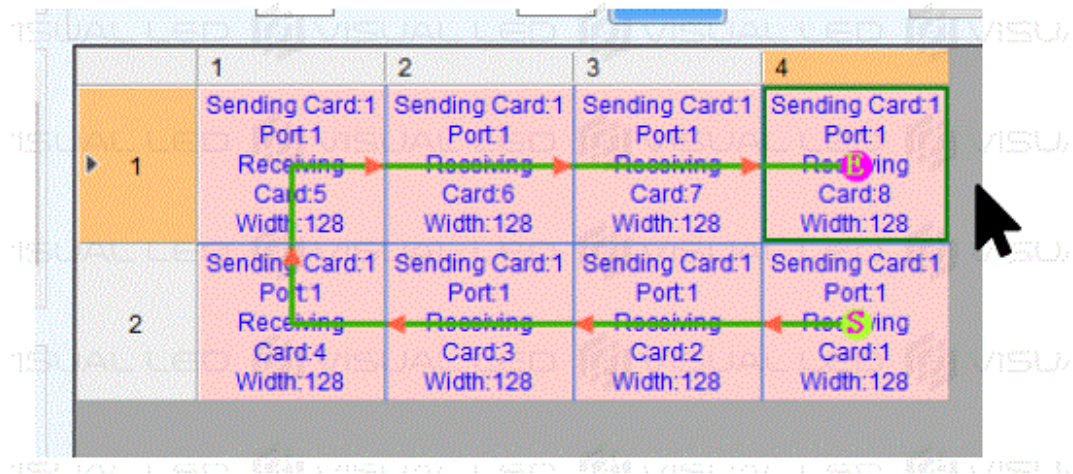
| | 1 | 2 | 3 | 4 |
|---|---|---|---|---|
| 1 | Sending Card:1 Port:1 Receiving Card:5 Width:128 | Sending Card:1 Port:1 Receiving Card:6 Width:128 | Sending Card:1 Port:1 Receiving Card:7 Width:128 | Sending Card:1 Port:1 Receiving Card:8 Width:128 E |
| 2 | Sending Card:1 Port:1 Receiving Card:4 Width:128 | Sending Card:1 Port:1 Receiving Card:3 Width:128 | Sending Card:1 Port:1 Receiving Card:2 Width:128 | Sending Card:1 Port:1 Receiving Card:1 Width:128 S |

VISUAL LED VISUAL LED VISUAL LED VISUAL